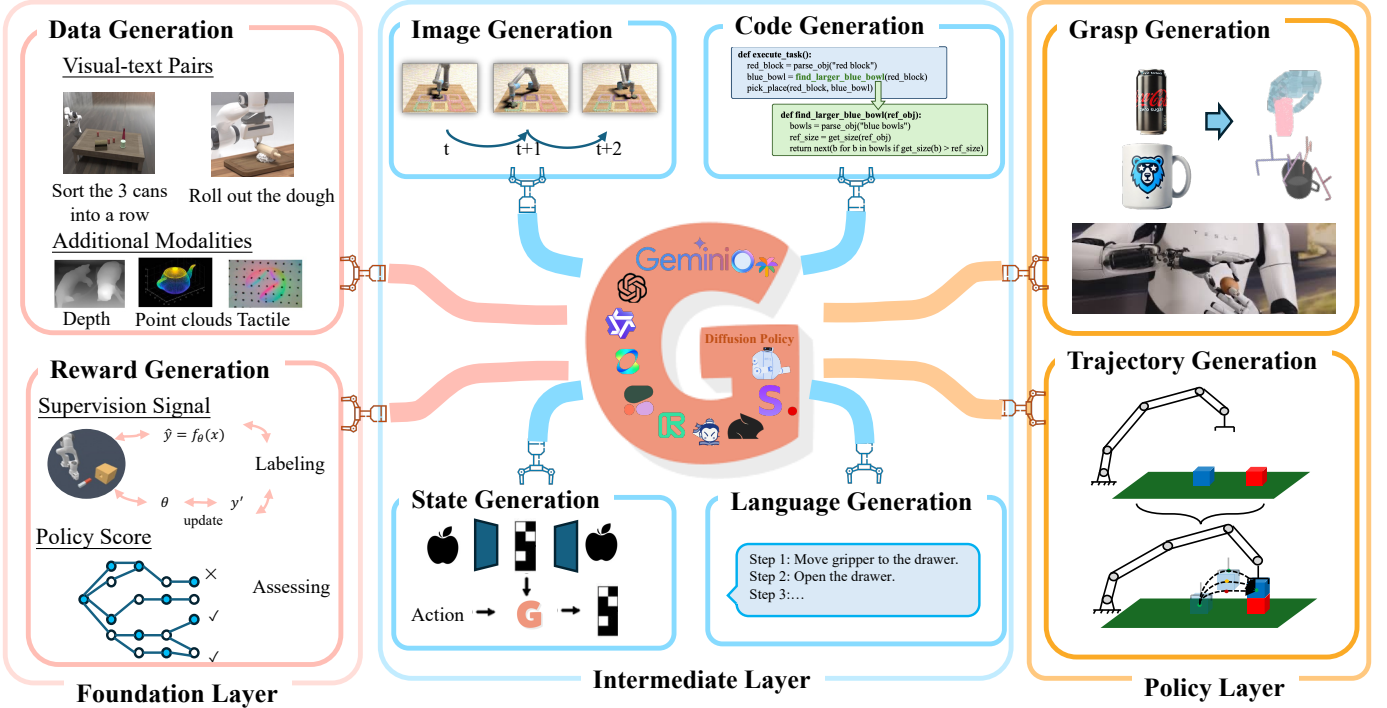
Data Generation

Visual-text Pairs

Sort the 3 cans into a row

Roll out the dough

Additional Modalities

Depth

Point clouds

Tactile

Reward Generation

Supervision Signal

$\hat{y} = f_\theta(x)$

Labeling

$\theta$

$y'$

update

Policy Score

×

✓

✓

Assessing

Foundation Layer

Image Generation

t

t+1

t+2

Code Generation

def execute_task():
red_block = parse_obj("red block")
blue_bowl = find_larger_blue_bowl(red_block)
pick_place(red_block, blue_bowl)

def find_larger_blue_bowl(ref_obj):
bowls = parse_obj("blue bowls")
ref_size = get_size(ref_obj)
return next(b for b in bowls if get_size(b) > ref_size)

Gemini

Diffusion Policy

S

State Generation

Action

G

Language Generation

Step 1: Move gripper to the drawer.
Step 2: Open the drawer.
Step 3:…

Intermediate Layer

Grasp Generation

TESLA

Trajectory Generation

Policy Layer